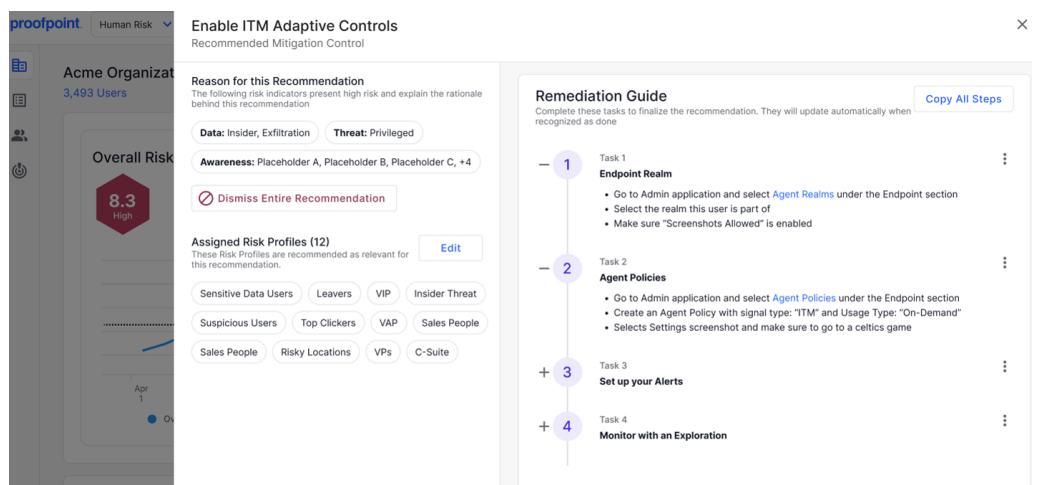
proofpoint. Human Risk

Acme Organizat
3,493 Users

Overall Risk

8.3
High

Apr
1

Ov

Enable ITM Adaptive Controls
Recommended Mitigation Control

×

Reason for this Recommendation
The following risk indicators present high risk and explain the rationale behind this recommendation

Data: Insider, Exfiltration
Threat: Privileged
Awareness: Placeholder A, Placeholder B, Placeholder C, +4

Dismiss Entire Recommendation

Assigned Risk Profiles (12)
These Risk Profiles are recommended as relevant for this recommendation.

Edit

Sensitive Data Users
Leavers
VIP
Insider Threat
Suspicious Users
Top Clickers
VAP
Sales People
Sales People
Risky Locations
VPs
C-Suite

Remediation Guide
Complete these tasks to finalize the recommendation. They will update automatically when recognized as done

Copy All Steps

− 1
Task 1
Endpoint Realm
• Go to Admin application and select Agent Realms under the Endpoint section
• Select the realm this user is part of
• Make sure "Screenshots Allowed" is enabled

− 2
Task 2
Agent Policies
• Go to Admin application and select Agent Policies under the Endpoint section
• Create an Agent Policy with signal type: "ITM" and Usage Type: "On-Demand"
• Selects Settings screenshot and make sure to go to a celtics game

+ 3
Task 3
Set up your Alerts

+ 4
Task 4
Monitor with an Exploration